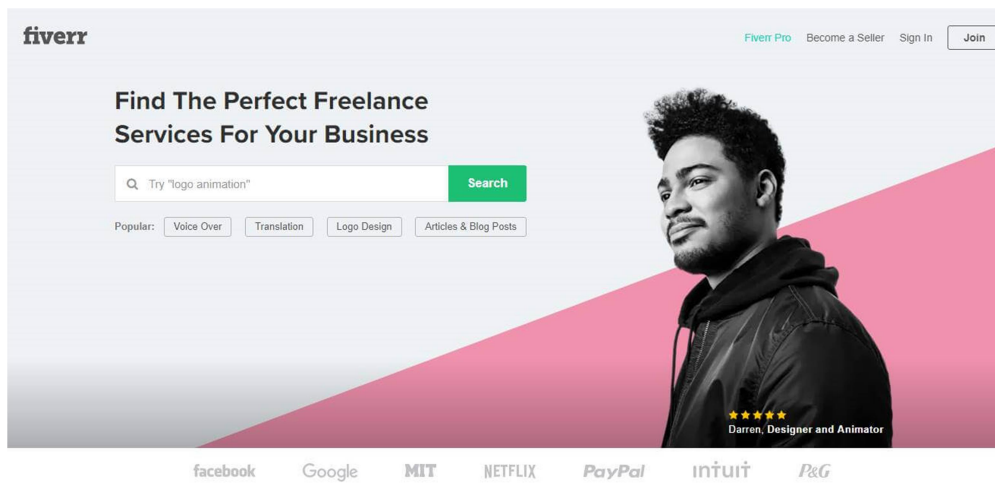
fiverr

Fiverr Pro Become a Seller Sign In Join

Find The Perfect Freelance Services For Your Business

Try "logo animation"

Search

Popular: Voice Over Translation Logo Design Articles & Blog Posts

★★★★★
Darren, Designer and Animator

facebook Google MIT NETFLIX PayPal intuit P&G